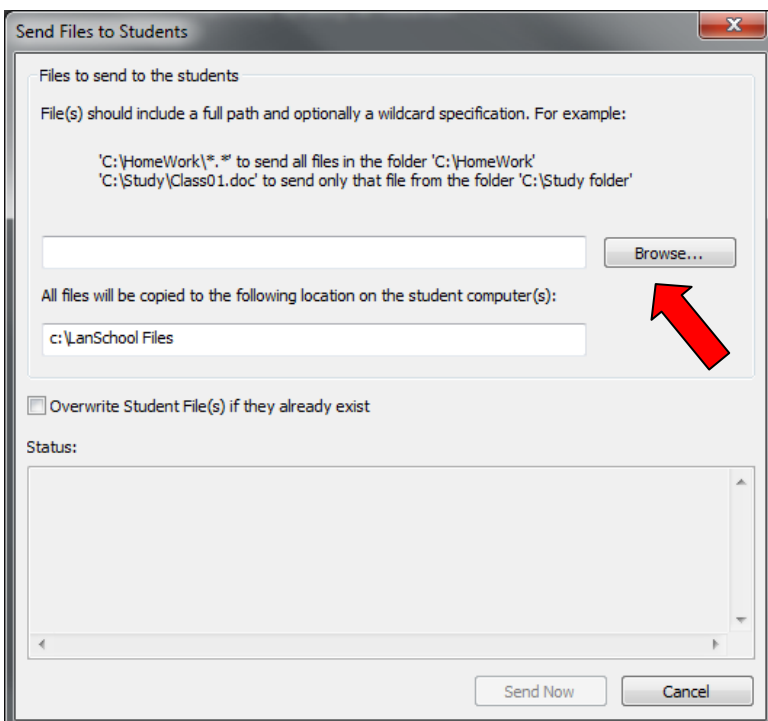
Send Files to Students

x

Files to send to the students

File(s) should include a full path and optionally a wildcard specification. For example:

'C:\HomeWork\*.*' to send all files in the folder 'C:\HomeWork'
'C:\Study\Class01.doc' to send only that file from the folder 'C:\Study folder'

Browse...

All files will be copied to the following location on the student computer(s):

c:\LanSchool Files

Overwrite Student File(s) if they already exist

Status:

Send Now

Cancel